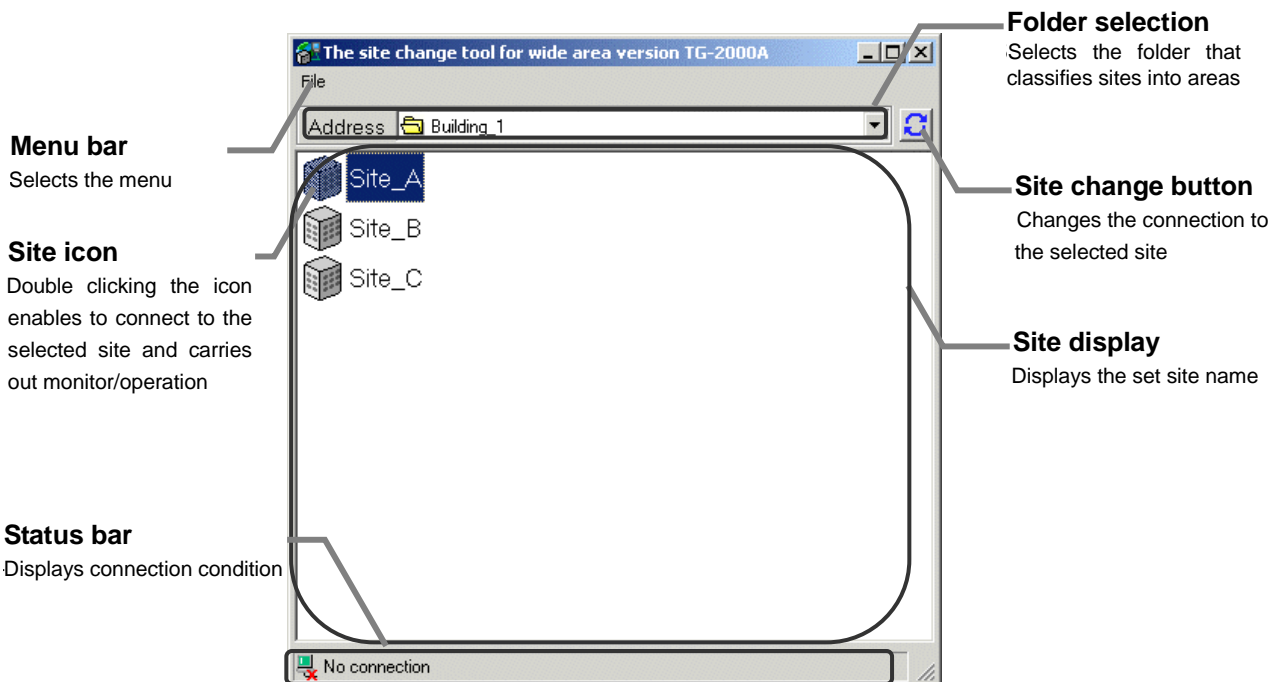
The site change tool for wide area version TG-2000A

File

Address Building_1

Site_A

Site_B

Site_C

No connection

**Folder selection**
Selects the folder that classifies sites into areas

**Menu bar**
Selects the menu

**Site change button**
Changes the connection to the selected site

**Site icon**
Double clicking the icon enables to connect to the selected site and carries out monitor/operation

**Site display**
Displays the set site name

**Status bar**
Displays connection condition